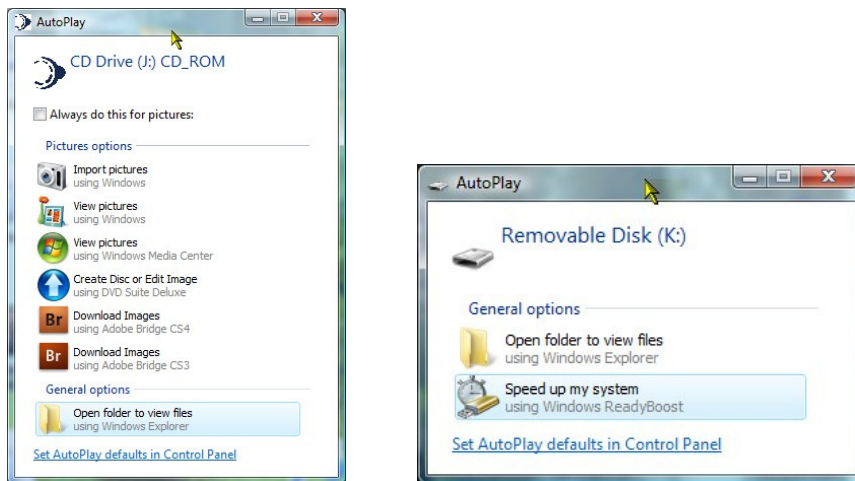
AutoPlay

CD Drive (J:) CD_ROM

Always do this for pictures:

Pictures options

Import pictures
using Windows

View pictures
using Windows

View pictures
using Windows Media Center

Create Disc or Edit Image
using DVD Suite Deluxe

Br Download Images
using Adobe Bridge CS4

Br Download Images
using Adobe Bridge CS3

General options

Open folder to view files
using Windows Explorer

Set AutoPlay defaults in Control Panel

AutoPlay

Removable Disk (K:)

General options

Open folder to view files
using Windows Explorer

Speed up my system
using Windows ReadyBoost

Set AutoPlay defaults in Control Panel